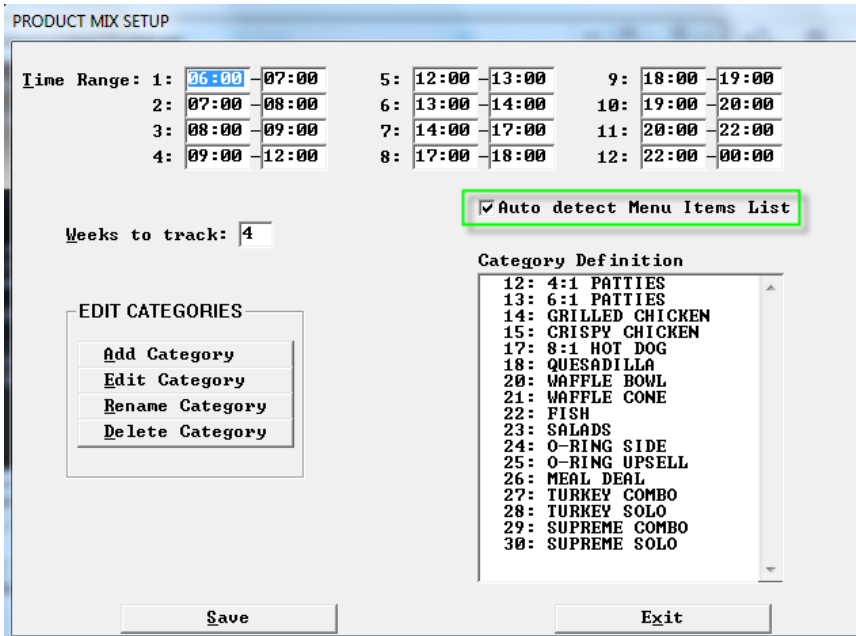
PRODUCT MIX SETUP

Time Range: 1: 06:00 – 07:00
2: 07:00 – 08:00
3: 08:00 – 09:00
4: 09:00 – 12:00
5: 12:00 – 13:00
6: 13:00 – 14:00
7: 14:00 – 17:00
8: 17:00 – 18:00
9: 18:00 – 19:00
10: 19:00 – 20:00
11: 20:00 – 22:00
12: 22:00 – 00:00

☑ Auto detect Menu Items List

Weeks to track: 4

Category Definition
12: 4:1 PATTIES
13: 6:1 PATTIES
14: GRILLED CHICKEN
15: CRISPY CHICKEN
17: 8:1 HOT DOG
18: QUESADILLA
20: WAFFLE BOWL
21: WAFFLE CONE
22: FISH
23: SALADS
24: O-RING SIDE
25: O-RING UPSELL
26: MEAL DEAL
27: TURKEY COMBO
28: TURKEY SOLO
29: SUPREME COMBO
30: SUPREME SOLO

EDIT CATEGORIES
Add Category
Edit Category
Rename Category
Delete Category

Save
Exit